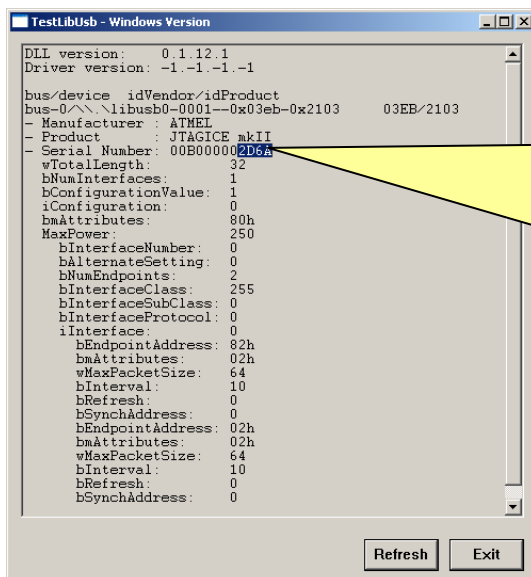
TestLibUsb - Windows Version

DLL version: 0.1.12.1
Driver version: -1.-1.-1.-1

bus/device idVendor/idProduct
bus-0/\\.\libusb0-0001--0x03eb-0x2103 03EB/2103
- Manufacturer : ATMEL
- Product : JTAGICE mkII
- Serial Number: 00B0000002D6A
wTotalLength: 32
bNumInterfaces: 1
bConfigurationValue: 1
iConfiguration: 0
bmAttributes: 80h
MaxPower: 250
bInterfaceNumber: 0
bAlternateSetting: 0
bNumEndpoints: 2
bInterfaceClass: 255
bInterfaceSubClass: 0
bInterfaceProtocol: 0
iInterface: 0
bEndpointAddress: 82h
bmAttributes: 02h
wMaxPacketSize: 64
bInterval: 10
bRefresh: 0
bSynchAddress: 0
bEndpointAddress: 02h
bmAttributes: 02h
wMaxPacketSize: 64
bInterval: 10
bRefresh: 0
bSynchAddress: 0

Refresh
Exit